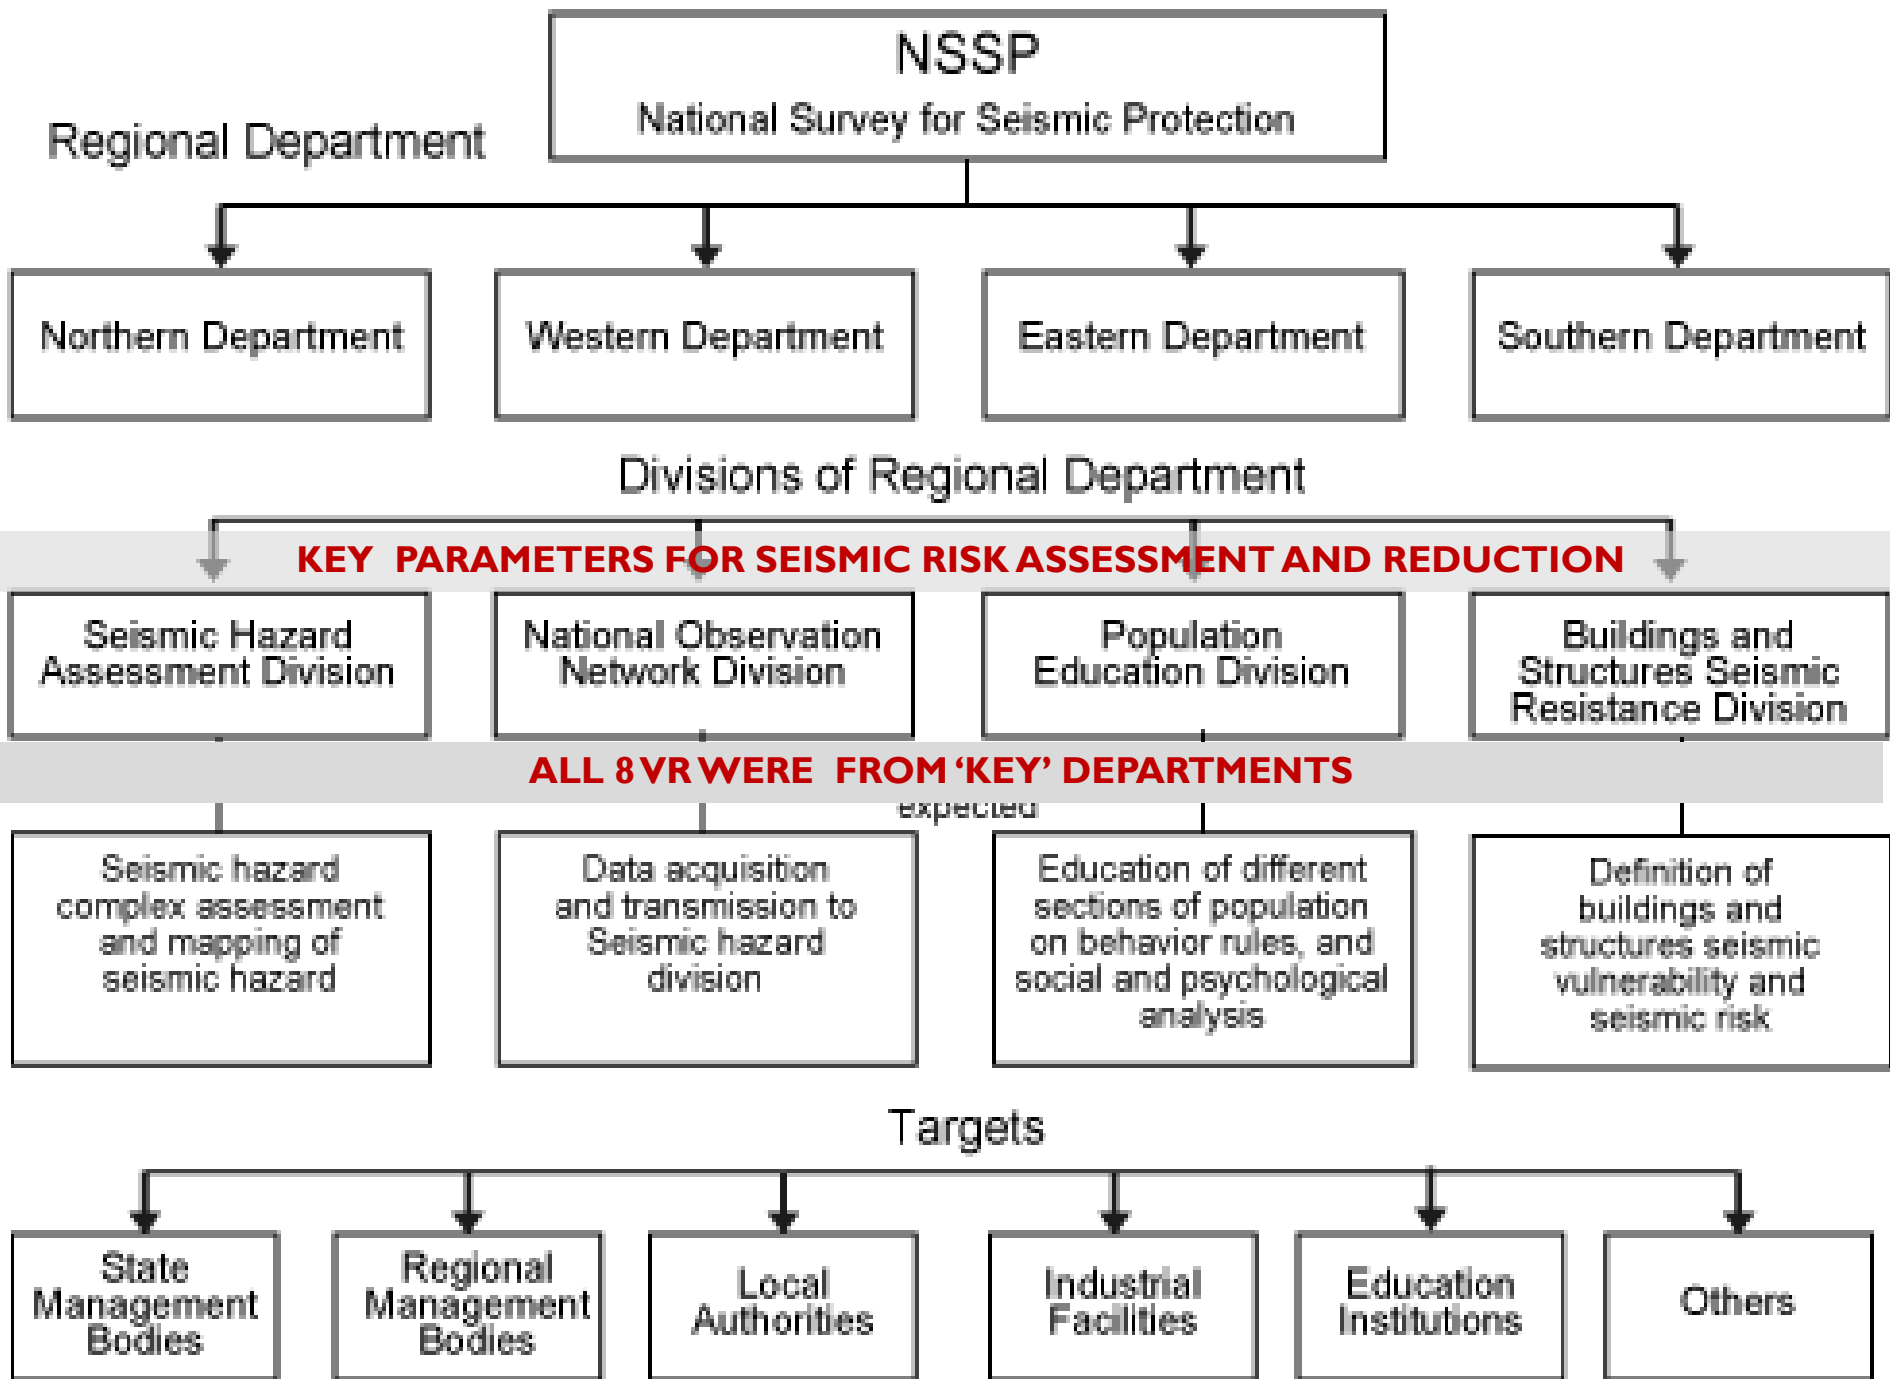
Regional Department

NSSP
National Survey for Seismic Protection

Northern Department

Western Department

Eastern Department

Southern Department

Divisions of Regional Department

KEY PARAMETERS FOR SEISMIC RISK ASSESSMENT AND REDUCTION

Seismic Hazard Assessment Division

National Observation Network Division

Population Education Division

Buildings and Structures Seismic Resistance Division

ALL 8 VR WERE FROM 'KEY' DEPARTMENTS

expected

Seismic hazard complex assessment and mapping of seismic hazard

Data acquisition and transmission to Seismic hazard division

Education of different sections of population on behavior rules, and social and psychological analysis

Definition of buildings and structures seismic vulnerability and seismic risk

Targets

State Management Bodies

Regional Management Bodies

Local Authorities

Industrial Facilities

Education Institutions

Others